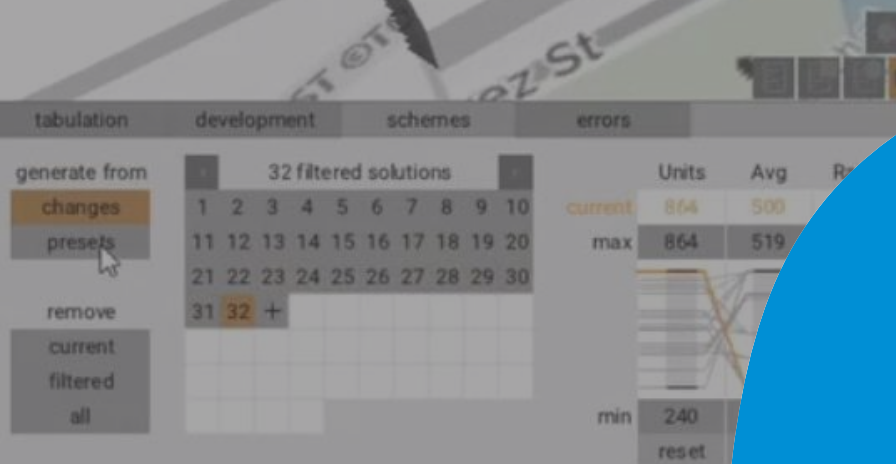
ez St

tabulation development schemes errors

generate from
changes
presets

remove
current
filtered
all

32 filtered solutions

| 1 | 2 | 3 | 4 | 5 | 6 | 7 | 8 | 9 | 10 |
|---|---|---|---|---|---|---|---|---|---|
| 11 | 12 | 13 | 14 | 15 | 16 | 17 | 18 | 19 | 20 |
| 21 | 22 | 23 | 24 | 25 | 26 | 27 | 28 | 29 | 30 |
| 31 | 32 | + | | | | | | | |

| | Units | Avg | R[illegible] |
|---|---|---|---|
| current | 864 | 500 | |
| max | 864 | 519 | |
| min | 240 | | |

reset